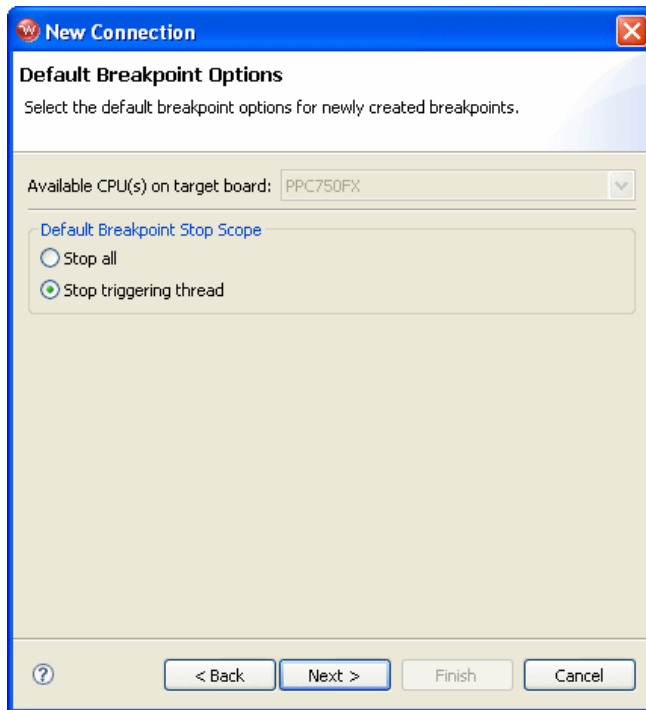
New Connection

Default Breakpoint Options

Select the default breakpoint options for newly created breakpoints.

Available CPU(s) on target board: PPC750FX

Default Breakpoint Stop Scope

Stop all

Stop triggering thread

?

< Back

Next >

Finish

Cancel